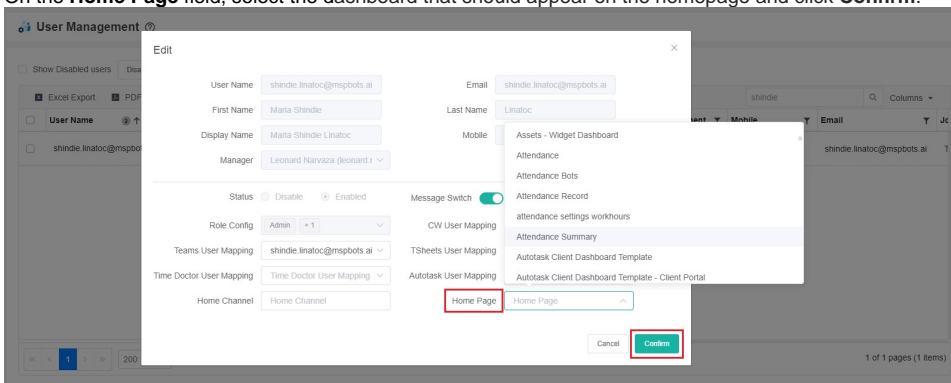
On the **Home Page** field, select the dashboard that should appear on the homepage and click **Confirm**.

User Management

Show Disabled users

Excel Export PDF

User Name

shindie.linatoc@mspbot

Edit

User Name shindie.linatoc@mspbots.ai
Email shindie.linatoc@mspbots.ai
First Name Maria Shindie
Last Name Linatoc
Display Name Maria Shindie Linatoc
Mobile
Manager Leonard Narvaza (leonard.

Status Disable Enabled
Message Switch
Role Config Admin +1
CW User Mapping
Teams User Mapping shindie.linatoc@mspbots.ai
TSheets User Mapping
Time Doctor User Mapping Time Doctor User Mapping
Autotask User Mapping
Home Channel Home Channel
Home Page Home Page

Assets - Widget Dashboard
Attendance
Attendance Bots
Attendance Record
attendance settings workhours
Attendance Summary
Autotask Client Dashboard Template
Autotask Client Dashboard Template - Client Portal

Cancel Confirm

shindie
Columns
Mobile
Email
shindie.linatoc@mspbots.ai

1 200

1 of 1 pages (1 items)